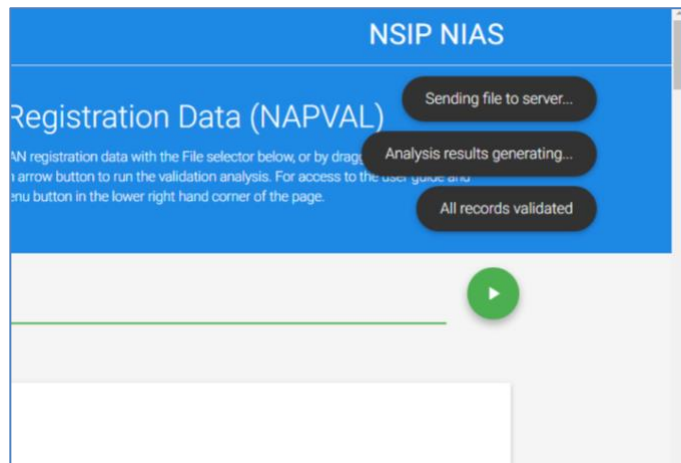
NSIP NIAS

Registration Data (NAPVAL)

Sending file to server...

AN registration data with the File selector below, or by dragg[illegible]

Analysis results generating...

n arrow button to run the validation analysis. For access to the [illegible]

enu button in the lower right hand corner of the page.

All records validated